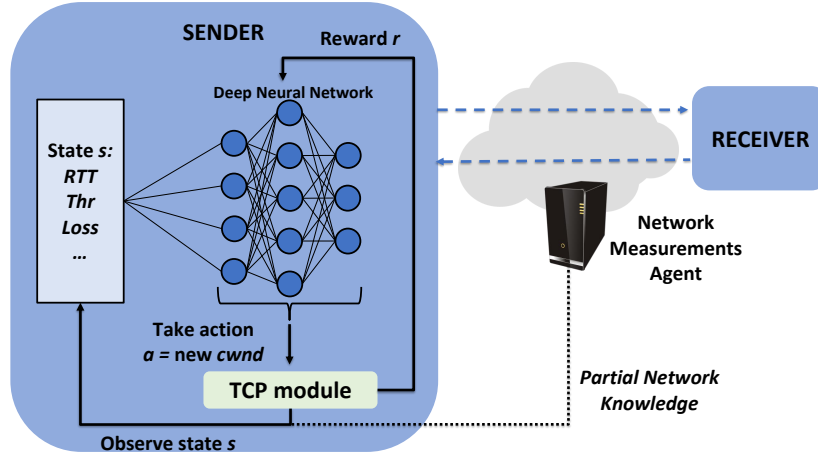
SENDER

Reward *r*

Deep Neural Network

State *s*:
*RTT*
*Thr*
*Loss*
*…*

Take action
*a* = new *cwnd*

TCP module

Observe state *s*

RECEIVER

Network Measurements Agent

*Partial Network Knowledge*